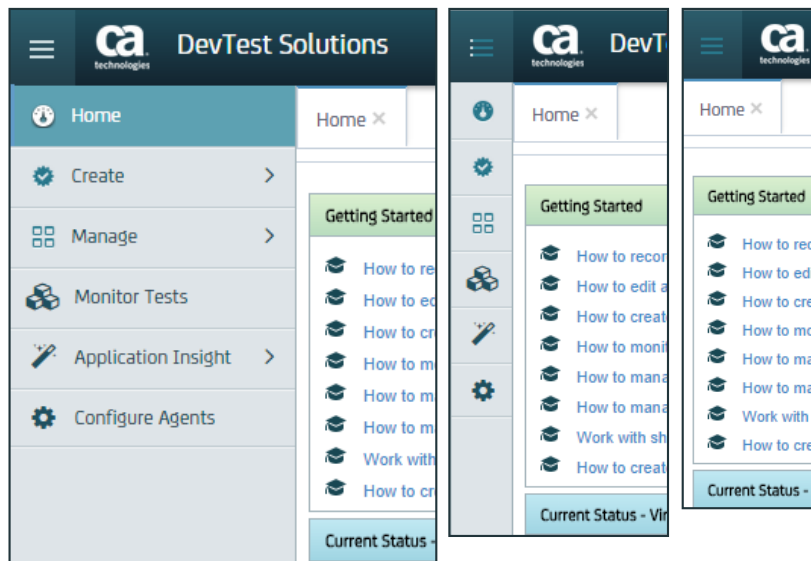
ca technologies DevTest Solutions

Home
Create
Manage
Monitor Tests
Application Insight
Configure Agents

Home ×

Getting Started
How to re
How to ed
How to cr
How to m
How to m
How to m
Work with
How to cr

Current Status -

ca technologies DevT

Home ×

Getting Started
How to recor
How to edit a
How to create
How to monit
How to mana
How to mana
Work with sh
How to creat

Current Status - Vir

ca technologies

Home ×

Getting Started
How to rec
How to ed
How to cre
How to mo
How to ma
How to ma
Work with
How to cre

Current Status -